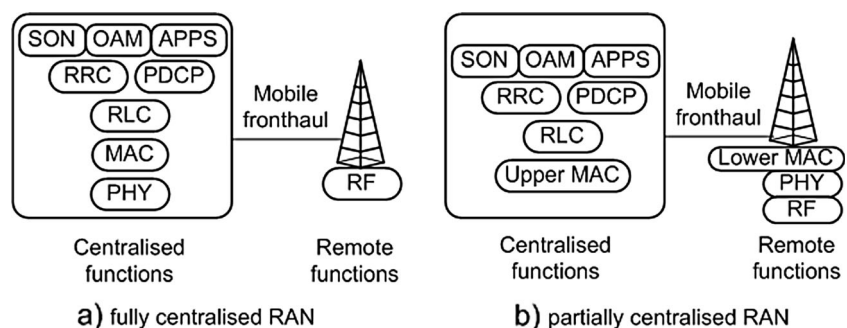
SON OAM APPS
RRC PDCP
RLC
MAC
PHY

Mobile fronthaul

RF

Centralised functions

Remote functions

a) fully centralised RAN

SON OAM APPS
RRC PDCP
RLC
Upper MAC

Mobile fronthaul

Lower MAC
PHY
RF

Centralised functions

Remote functions

b) partially centralised RAN